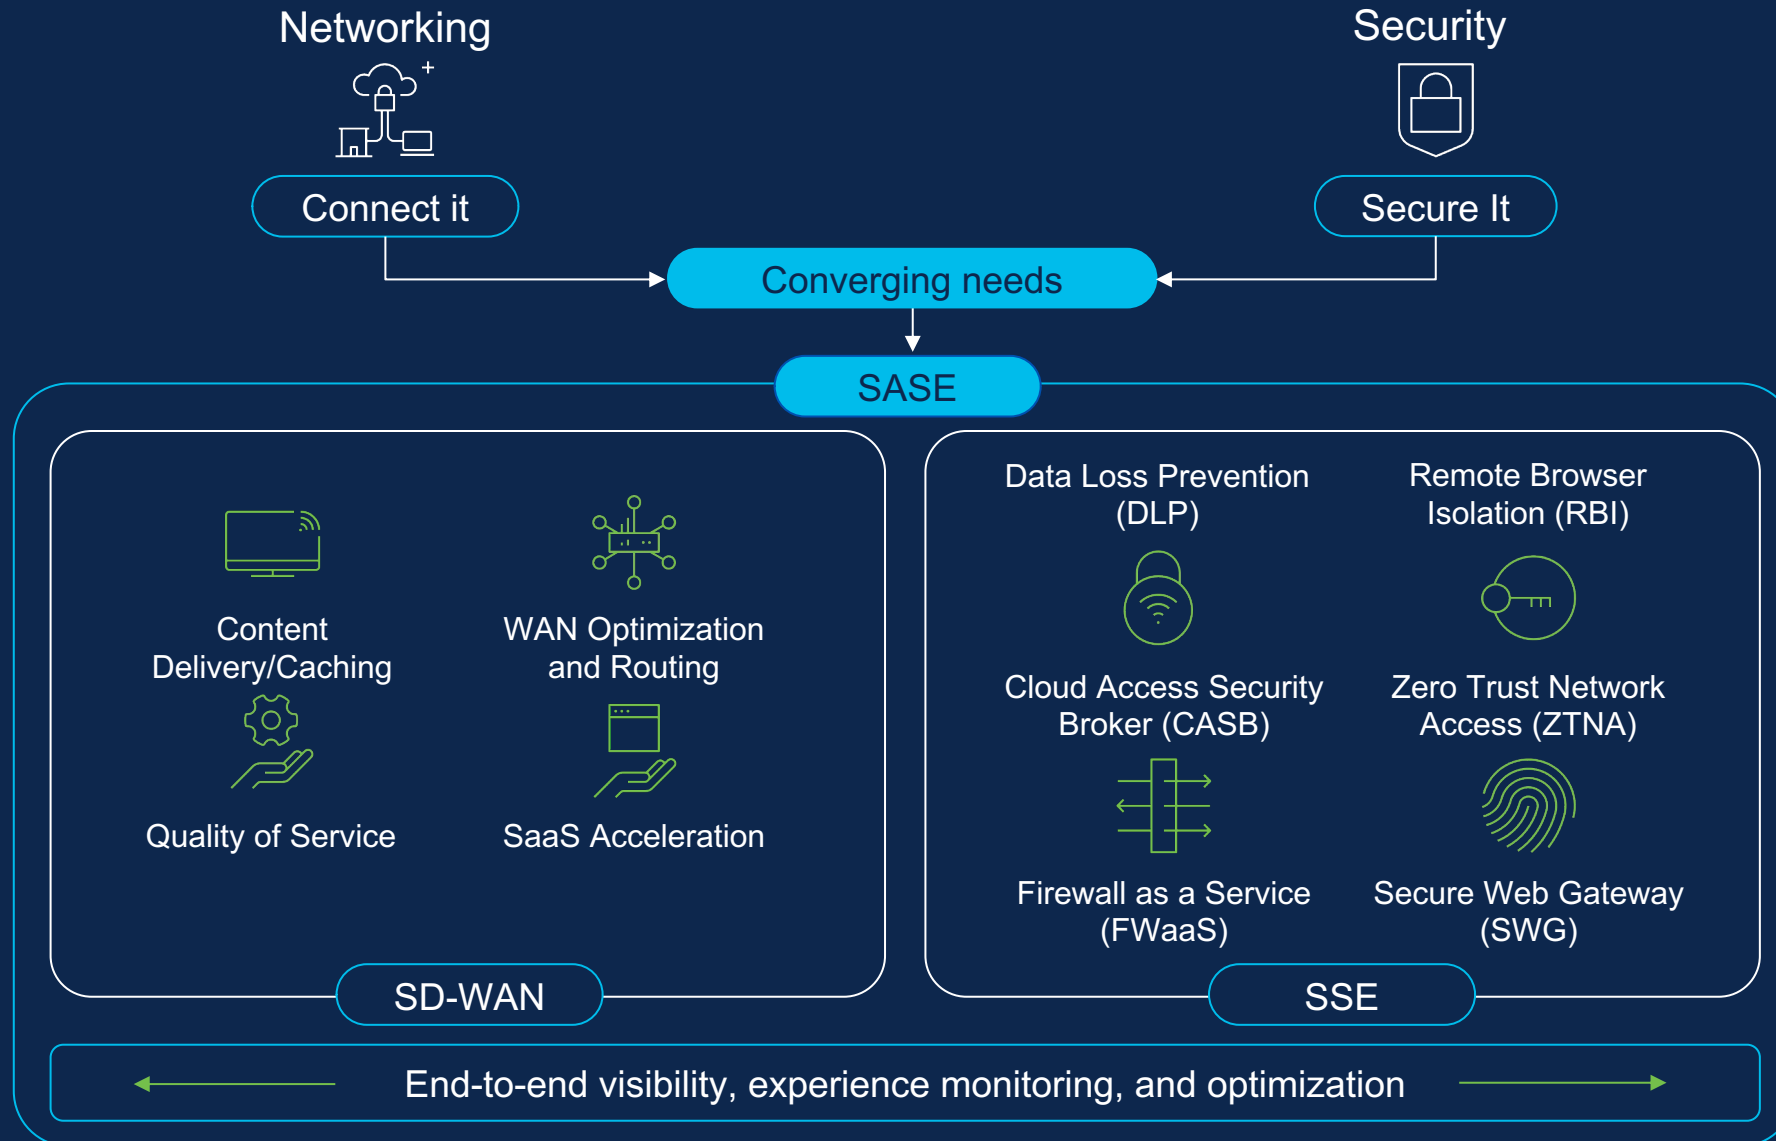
Networking

Connect it

Security

Secure It

Converging needs

SASE

Content Delivery/Caching

WAN Optimization and Routing

Quality of Service

SaaS Acceleration

SD-WAN

Data Loss Prevention (DLP)

Remote Browser Isolation (RBI)

Cloud Access Security Broker (CASB)

Zero Trust Network Access (ZTNA)

Firewall as a Service (FWaaS)

Secure Web Gateway (SWG)

SSE

End-to-end visibility, experience monitoring, and optimization